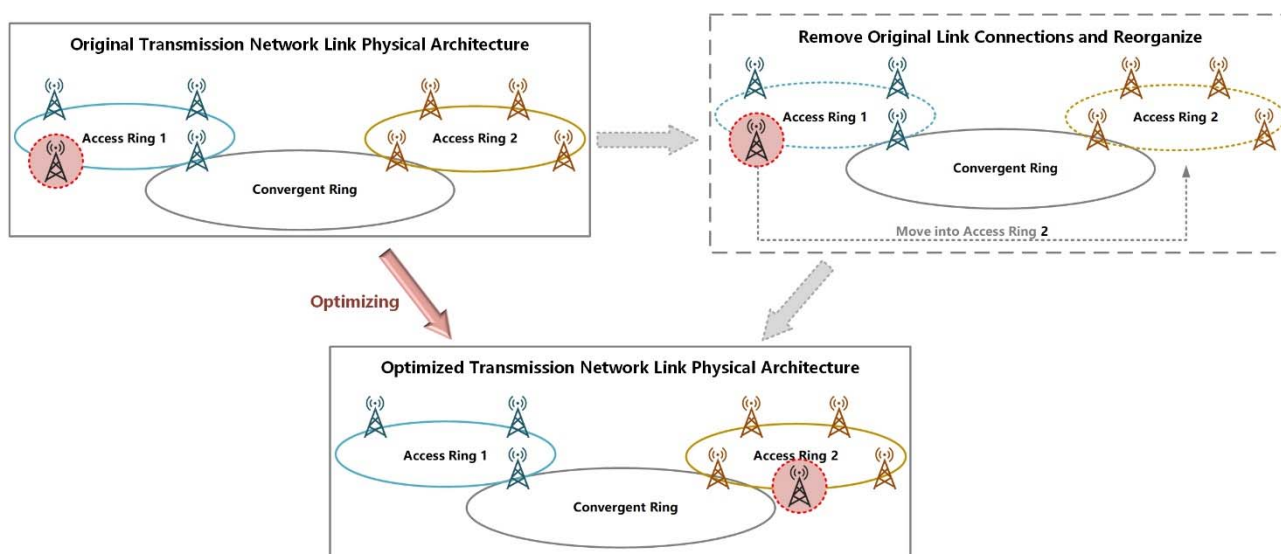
Original Transmission Network Link Physical Architecture

Access Ring 1

Access Ring 2

Convergent Ring

Remove Original Link Connections and Reorganize

Access Ring 1

Access Ring 2

Convergent Ring

Move into Access Ring 2

Optimizing

Optimized Transmission Network Link Physical Architecture

Access Ring 1

Access Ring 2

Convergent Ring